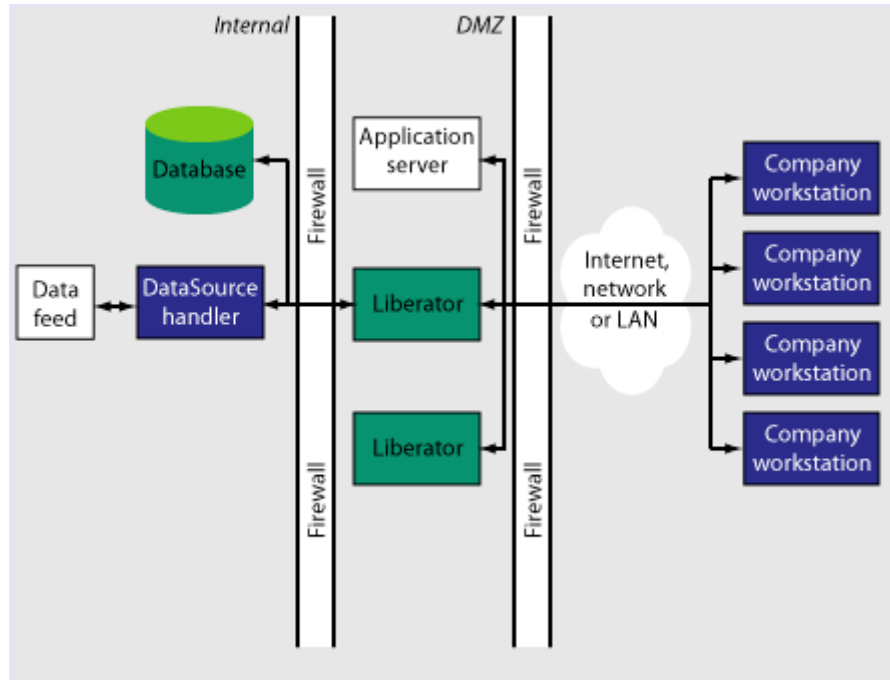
Internal
DMZ
Database
Application server
Firewall
Firewall
Company workstation
Company workstation
Company workstation
Company workstation
Internet, network or LAN
Data feed
DataSource handler
Liberator
Liberator
Firewall
Firewall